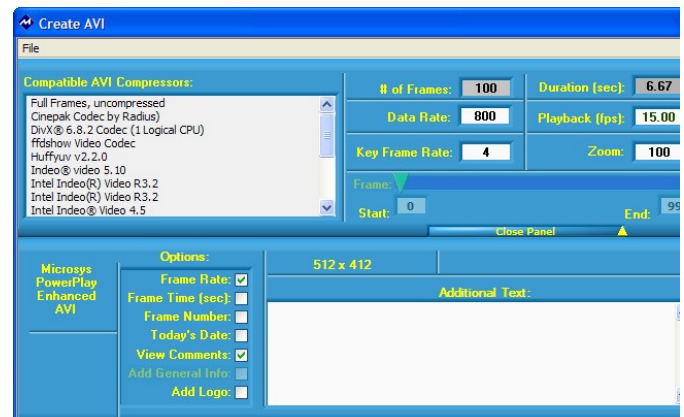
Create AVI

File

Compatible AVI Compressors:

Full Frames, uncompressed
Cinepak Codec by Radius
DivX® 6.8.2 Codec (1 Logical CPU)
ffdshow Video Codec
Huffyuv v2.2.0
Indeo® video 5.10
Intel Indeo(R) Video R3.2
Intel Indeo(R) Video R3.2
Intel Indeo® Video 4.5

# of Frames: 100
Data Rate: 800
Key Frame Rate: 4

Duration (sec): 6.67
Playback (fps): 15.00
Zoom: 100

Frame:
Start: 0
End: 99

Close Panel

Microsys PowerPlay Enhanced AVI

Options:
Frame Rate:
Frame Time (sec):
Frame Number:
Today's Date:
View Comments:
Add General Info:
Add Logo:

512 x 412

Additional Text: